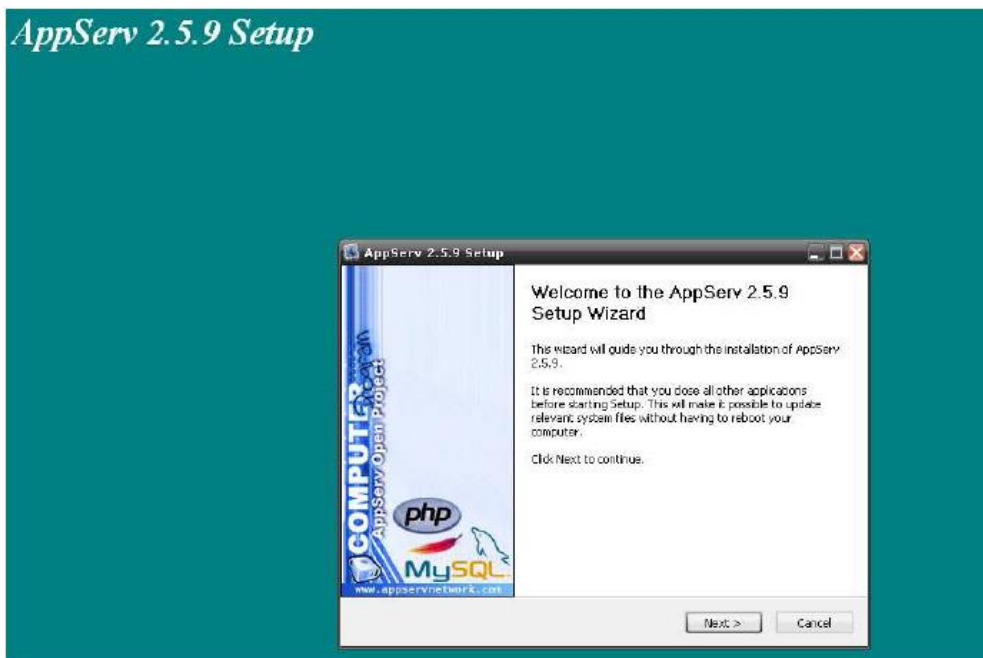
AppServ 2.5.9 Setup

AppServ 2.5.9 Setup

COMPUTER
AppServ Open Project

php

MySQL

www.appservnetwork.com

Welcome to the AppServ 2.5.9 Setup Wizard

This wizard will guide you through the installation of AppServ 2.5.9.

It is recommended that you close all other applications before starting Setup. This will make it possible to update relevant system files without having to reboot your computer.

Click Next to continue.

Next >

Cancel